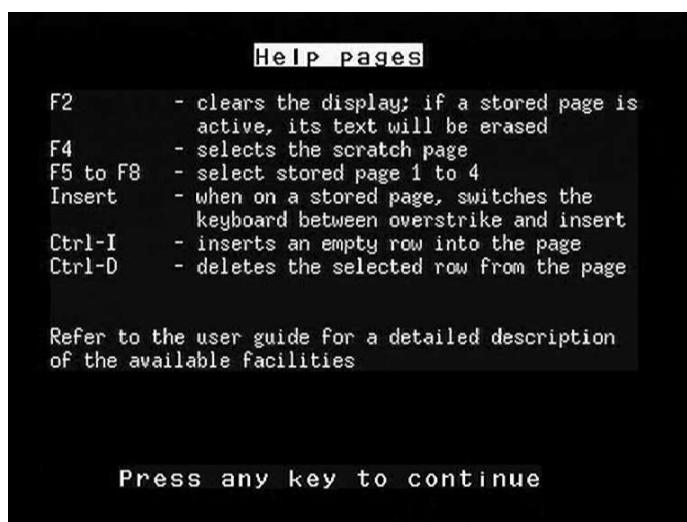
Help pages

| | |
|---|---|
| F2 | - clears the display; if a stored page is active, its text will be erased |
| F4 | - selects the scratch page |
| F5 to F8 | - select stored page 1 to 4 |
| Insert | - when on a stored page, switches the keyboard between overstrike and insert |
| Ctrl-I | - inserts an empty row into the page |
| Ctrl-D | - deletes the selected row from the page |

Refer to the user guide for a detailed description of the available facilities

Press any key to continue